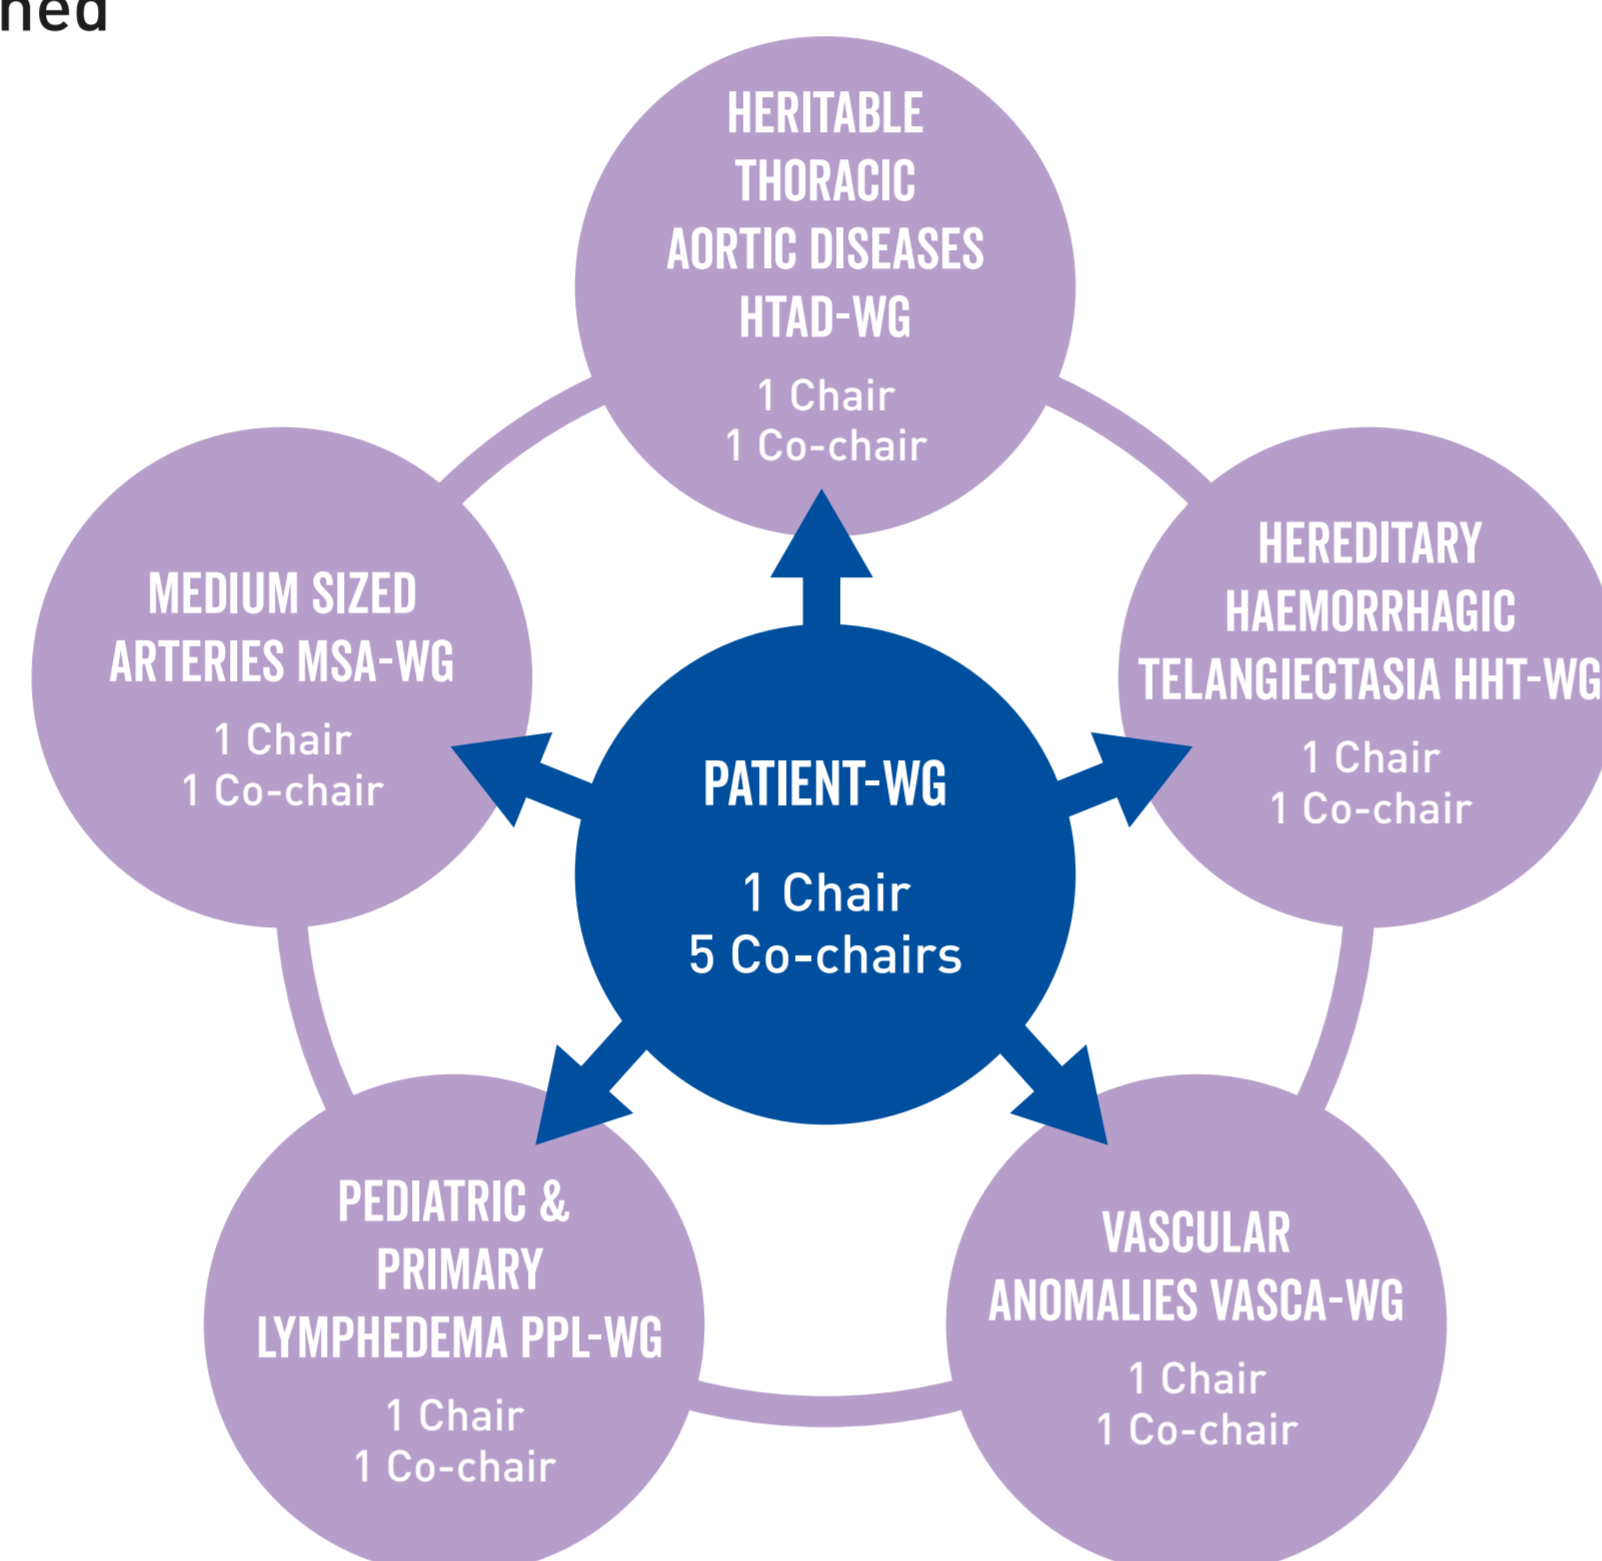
ned

HERITABLE THORACIC AORTIC DISEASES HTAD-WG
1 Chair
1 Co-chair

MEDIUM SIZED ARTERIES MSA-WG
1 Chair
1 Co-chair

HEREDITARY HAEMORRHAGIC TELANGIECTASIA HHT-WG
1 Chair
1 Co-chair

PATIENT-WG
1 Chair
5 Co-chairs

PEDIATRIC & PRIMARY LYMPHEDEMA PPL-WG
1 Chair
1 Co-chair

VASCULAR ANOMALIES VASCA-WG
1 Chair
1 Co-chair